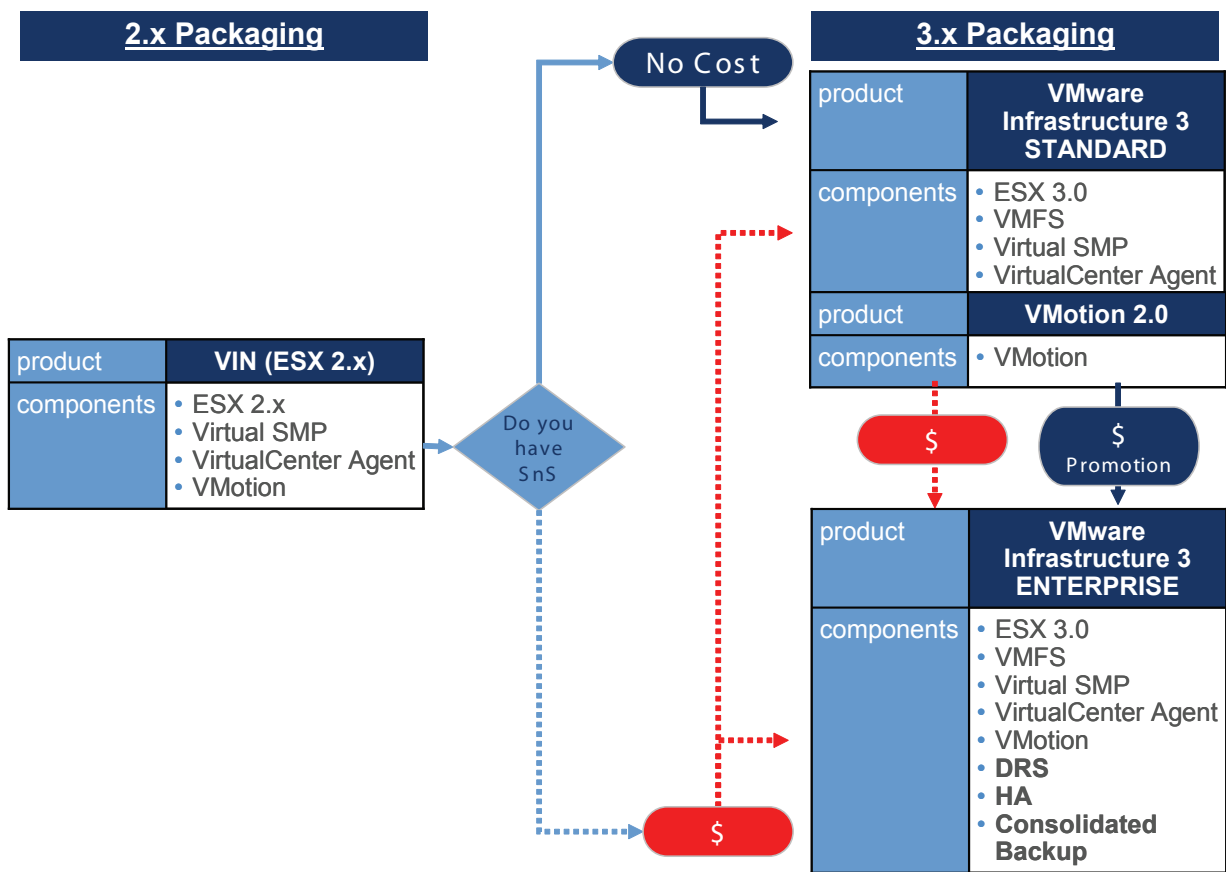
2.x Packaging

| product | VIN (ESX 2.x) |
|---|---|
| components | • ESX 2.x • Virtual SMP • VirtualCenter Agent • VMotion |

Do you have SnS

No Cost

$

3.x Packaging

| product | VMware Infrastructure 3 STANDARD |
|---|---|
| components | • ESX 3.0 • VMFS • Virtual SMP • VirtualCenter Agent |
| product | VMotion 2.0 |
| components | • VMotion |

$

$ Promotion

| product | VMware Infrastructure 3 ENTERPRISE |
|---|---|
| components | • ESX 3.0 • VMFS • Virtual SMP • VirtualCenter Agent • VMotion • DRS • HA • Consolidated Backup |